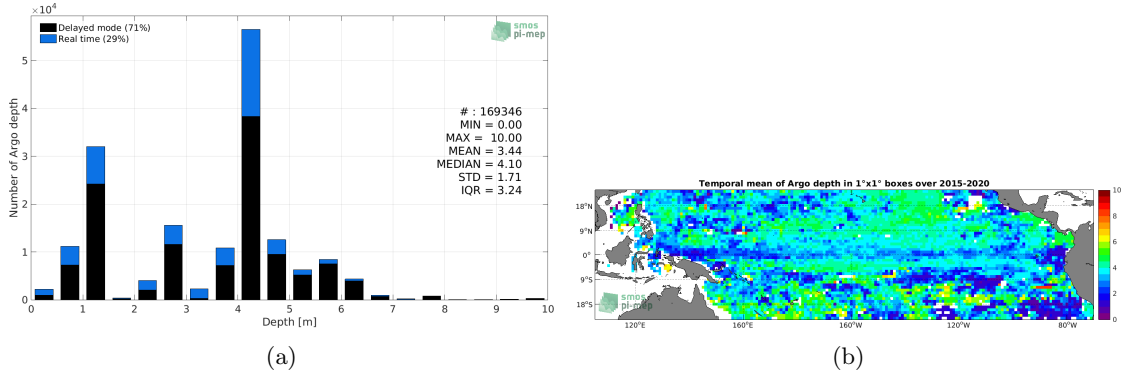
$\times 10^4$

Delayed mode (71%)
Real time (29%)

smos pi-mep

Number of Argo depth

5
4
3
2
1
0

# : 169346
MIN = 0.00
MAX = 10.00
MEAN = 3.44
MEDIAN = 4.10
STD = 1.71
IQR = 3.24

0 1 2 3 4 5 6 7 8 9 10

Depth [m]

(a)

Temporal mean of Argo depth in 1°x1° boxes over 2015-2020

18°N
9°N
0°
9°S
18°S

120°E 160°E 160°W 120°W 80°W

smos pi-mep

10
8
6
4
2
0

(b)